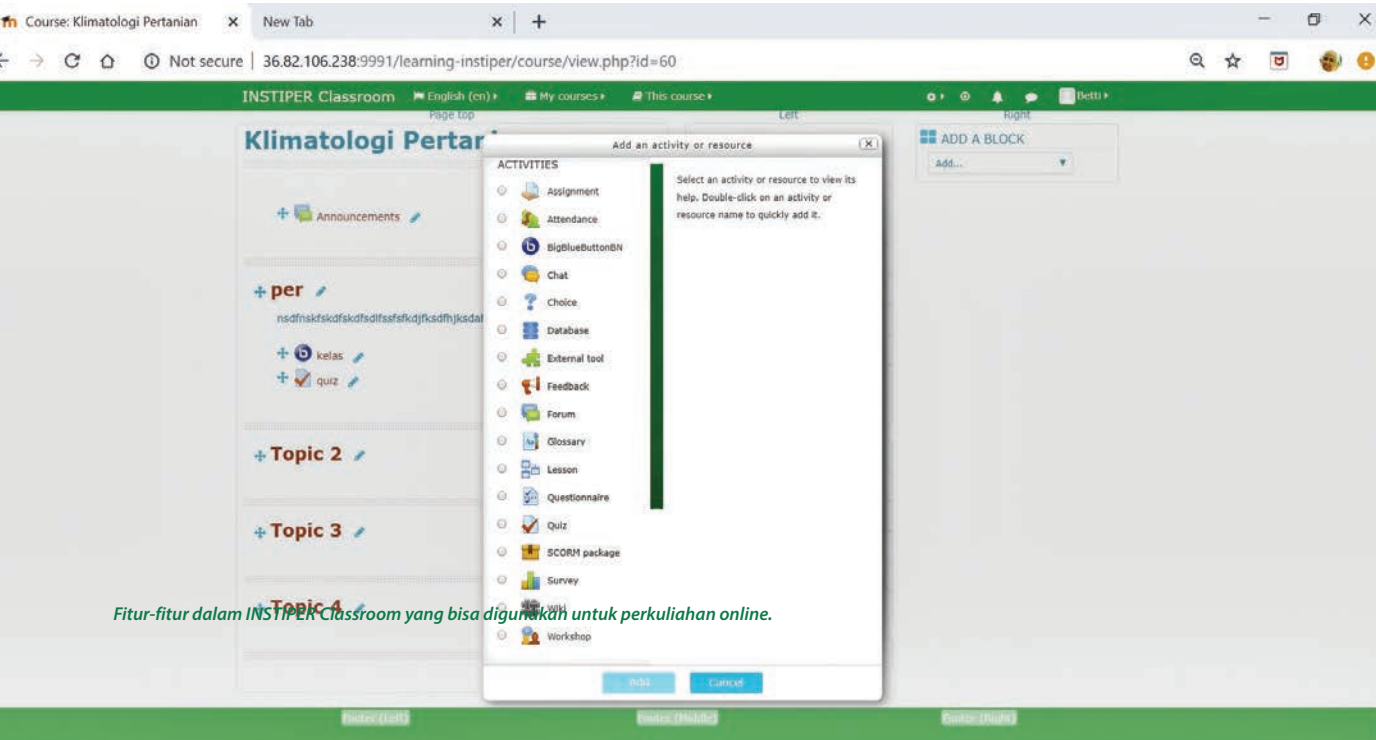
Course: Klimatologi Pertanian × New Tab × +

Not secure | 36.82.106.238:9991/learning-instiper/course/view.php?id=60

INSTIPER Classroom English (en) My courses This course Betti

Page top Left Right

Klimatologi Pertan

Add an activity or resource

ACTIVITIES

Assignment
Attendance
BigBlueButtonBN
Chat
Choice
Database
External tool
Feedback
Forum
Glossary
Lesson
Questionnaire
Quiz
SCORM package
Survey
Wiki
Workshop

Select an activity or resource to view its help. Double-click on an activity or resource name to quickly add it.

Add Cancel

ADD A BLOCK

Add...

Announcements

per

nsdfnskfskdfskdfsdlfssfsfkdjfksdfhjksdal

kelas

quiz

Topic 2

Topic 3

Topic 4

Fitur-fitur dalam INSTIPER Classroom yang bisa digunakan untuk perkuliahan online.

Footer (Left) Footer (Middle) Footer (Right)